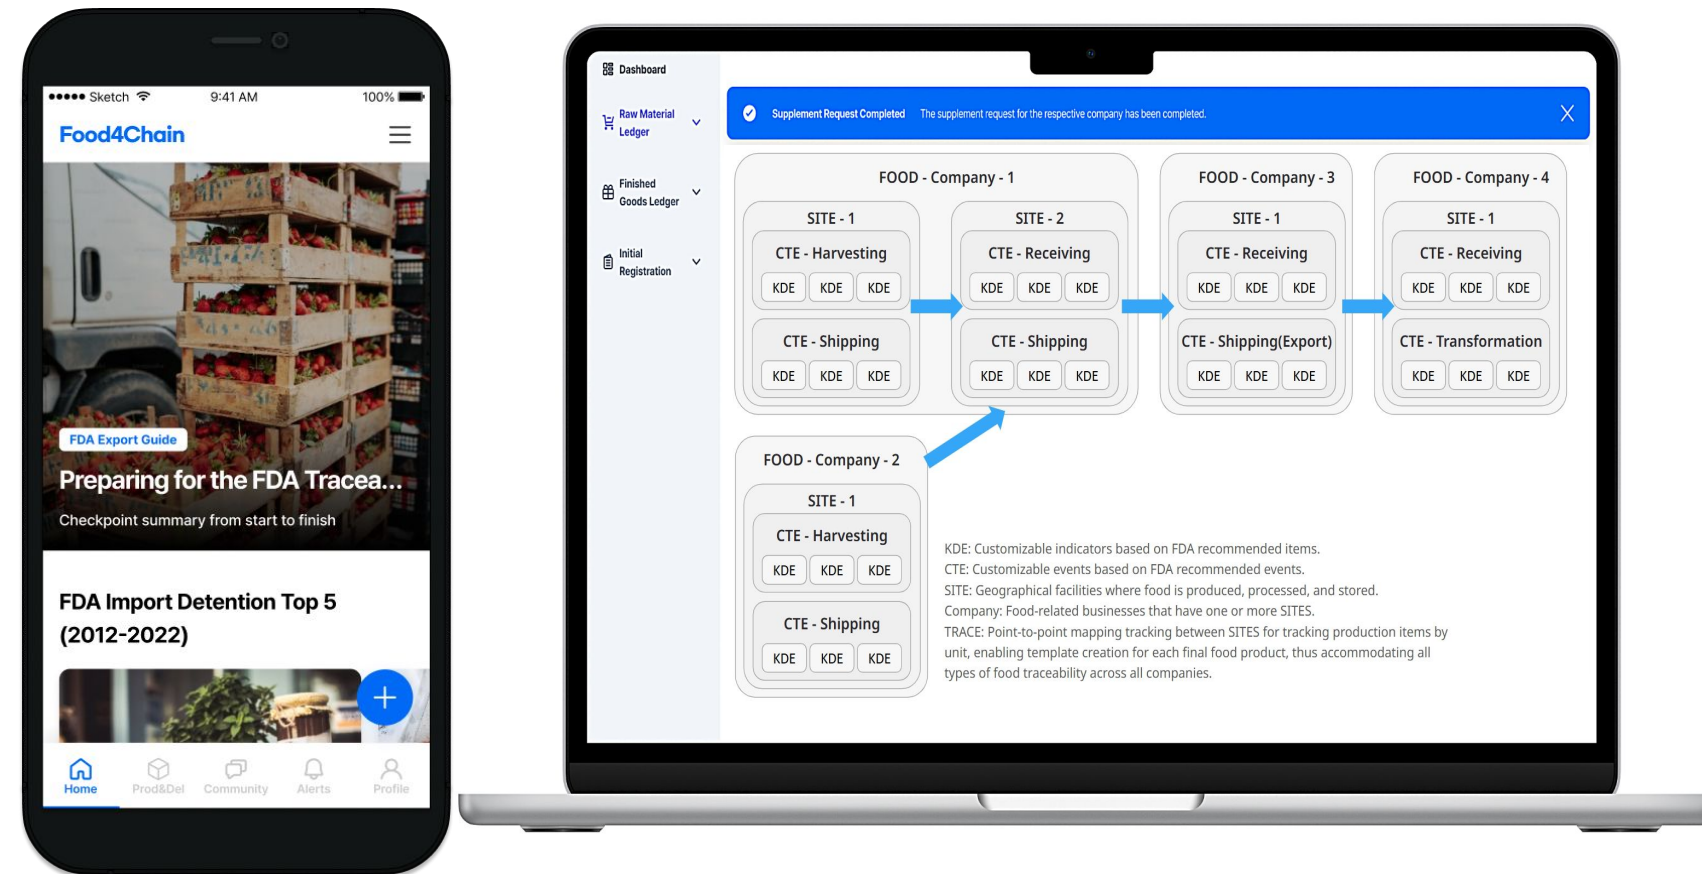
●●●●● Sketch 9:41 AM 100%

Food4Chain

FDA Export Guide

Preparing for the FDA Tracea...

Checkpoint summary from start to finish

FDA Import Detention Top 5 (2012-2022)

Home Prod&Del Community Alerts Profile

Dashboard

Raw Material Ledger

Finished Goods Ledger

Initial Registration

Supplement Request Completed The supplement request for the respective company has been completed.

FOOD - Company - 1

SITE - 1

CTE - Harvesting

KDE KDE KDE

CTE - Shipping

KDE KDE KDE

SITE - 2

CTE - Receiving

KDE KDE KDE

CTE - Shipping

KDE KDE KDE

FOOD - Company - 3

SITE - 1

CTE - Receiving

KDE KDE KDE

CTE - Shipping(Export)

KDE KDE KDE

FOOD - Company - 4

SITE - 1

CTE - Receiving

KDE KDE KDE

CTE - Transformation

KDE KDE KDE

FOOD - Company - 2

SITE - 1

CTE - Harvesting

KDE KDE KDE

CTE - Shipping

KDE KDE KDE

KDE: Customizable indicators based on FDA recommended items.
CTE: Customizable events based on FDA recommended events.
SITE: Geographical facilities where food is produced, processed, and stored.
Company: Food-related businesses that have one or more SITES.
TRACE: Point-to-point mapping tracking between SITES for tracking production items by unit, enabling template creation for each final food product, thus accommodating all types of food traceability across all companies.